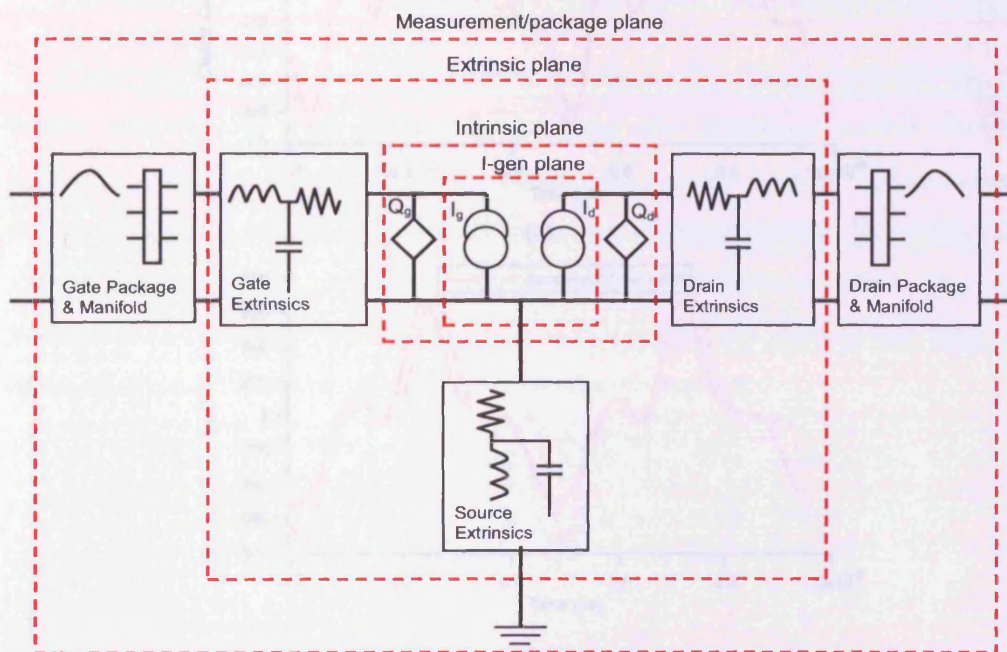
Measurement/package plane

Extrinsic plane

Intrinsic plane

I-gen plane

$Q_g$

$I_g$

$I_d$

$Q_d$

Gate Package & Manifold

Gate Extrinsics

Drain Extrinsics

Drain Package & Manifold

Source Extrinsics